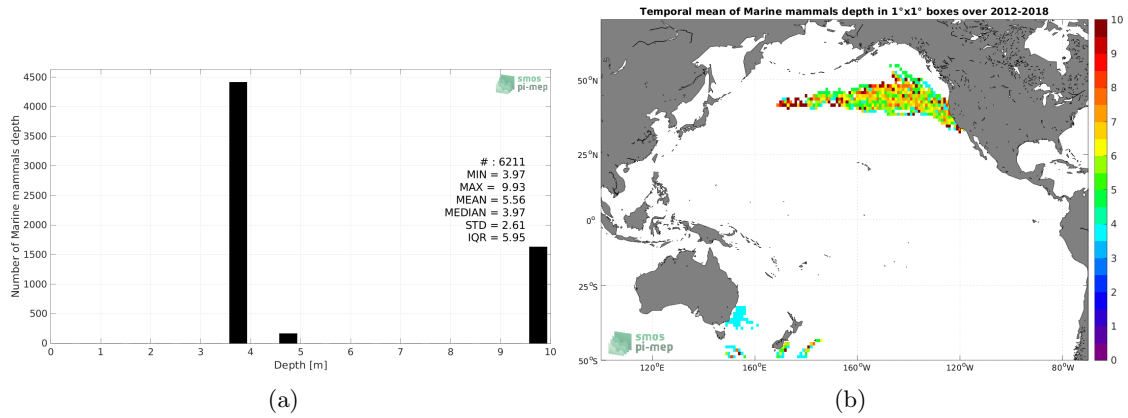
smos pi-mep

Number of Marine mammals depth

4500
4000
3500
3000
2500
2000
1500
1000
500
0

0 1 2 3 4 5 6 7 8 9 10
Depth [m]

# : 6211
MIN = 3.97
MAX = 9.93
MEAN = 5.56
MEDIAN = 3.97
STD = 2.61
IQR = 5.95

(a)

Temporal mean of Marine mammals depth in 1°x1° boxes over 2012-2018

50°N
25°N
0°
25°S
50°S

120°E 160°E 160°W 120°W 80°W

10
9
8
7
6
5
4
3
2
1
0

smos pi-mep

(b)